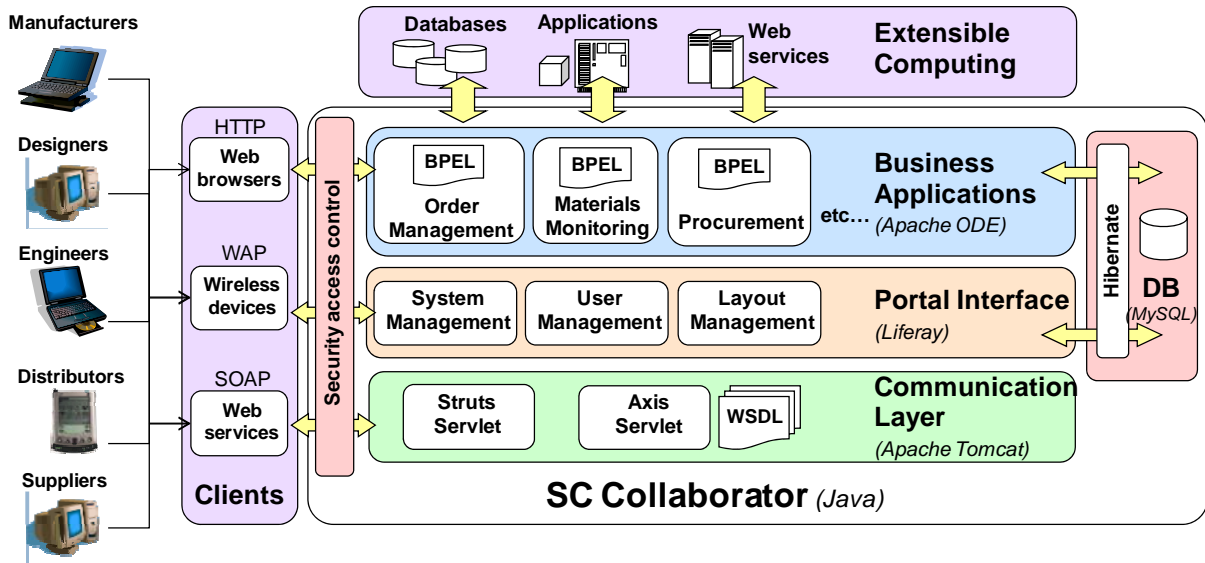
Manufacturers

Designers

Engineers

Distributors

Suppliers

Databases

Applications

Web services

Extensible Computing

HTTP

Web browsers

WAP

Wireless devices

SOAP

Web services

Clients

Security access control

BPEL

Order Management

BPEL

Materials Monitoring

BPEL

Procurement

etc…

Business Applications

(Apache ODE)

System Management

User Management

Layout Management

Portal Interface

(Liferay)

Struts Servlet

Axis Servlet

WSDL

Communication Layer

(Apache Tomcat)

Hibernate

DB

(MySQL)

SC Collaborator (Java)